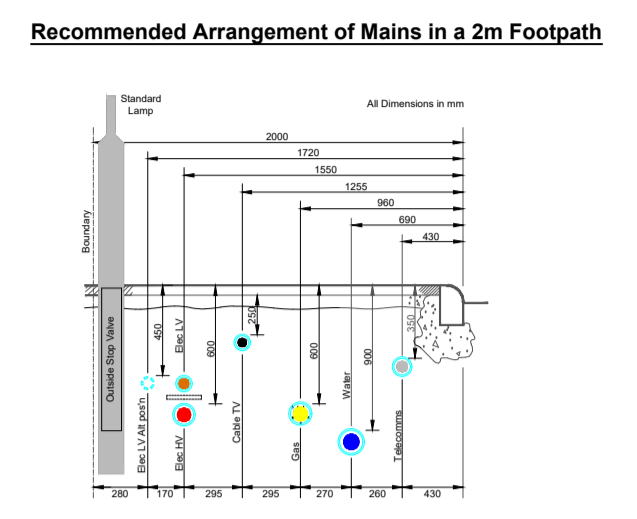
Recommended Arrangement of Mains in a 2m Footpath

Standard Lamp

All Dimensions in mm

2000
1720
1550
1255
960
690
430

Boundary

Outside Stop Valve

450
Elec LV
600
250
600
900
350

Elec LV Alt pos'n
Elec HV
Cable TV
Gas
Water
Telecomms

280
170
295
295
270
260
430